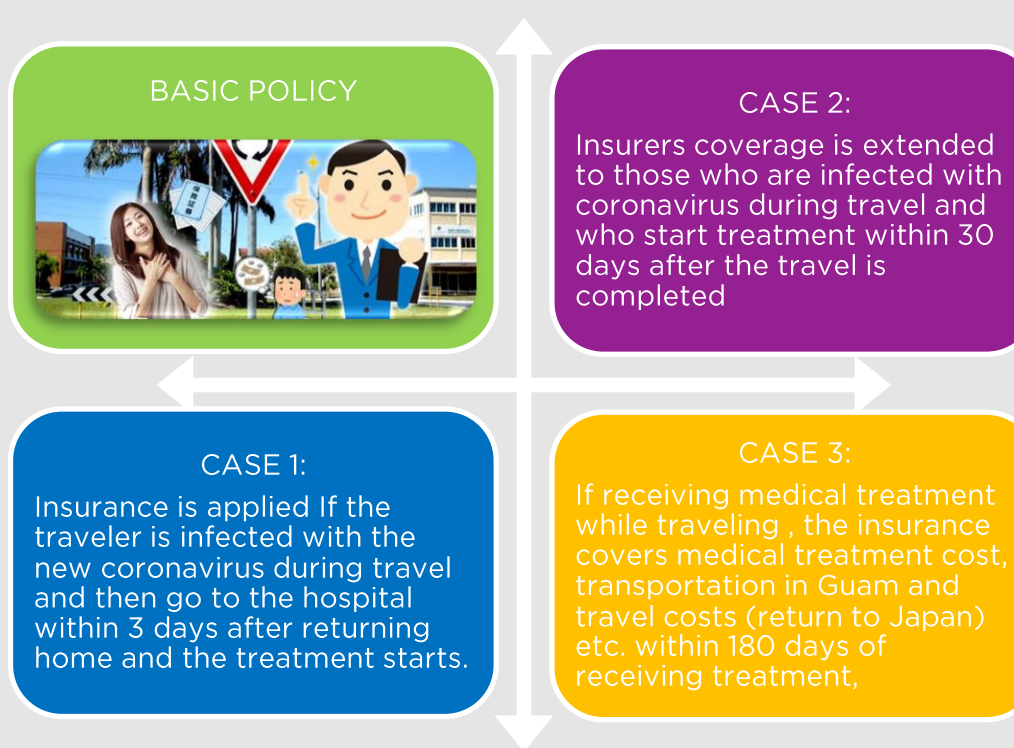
BASIC POLICY

CASE 2:
Insurers coverage is extended to those who are infected with coronavirus during travel and who start treatment within 30 days after the travel is completed

CASE 1:
Insurance is applied If the traveler is infected with the new coronavirus during travel and then go to the hospital within 3 days after returning home and the treatment starts.

CASE 3:
If receiving medical treatment while traveling , the insurance covers medical treatment cost, transportation in Guam and travel costs (return to Japan) etc. within 180 days of receiving treatment,